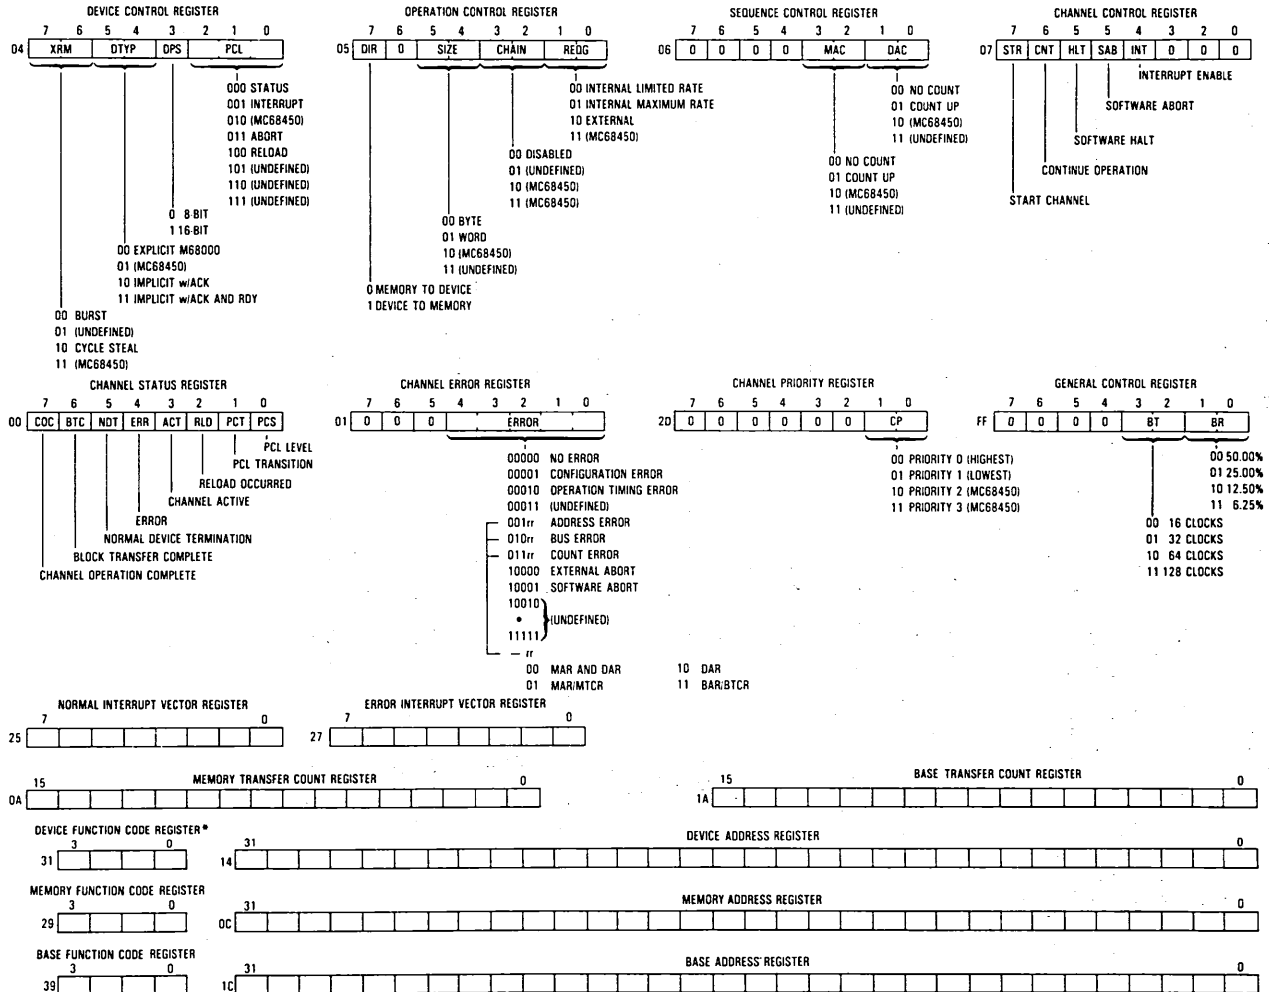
DEVICE CONTROL REGISTER
7 6 5 4 3 2 1 0
04 XRM DTYP DPS PCL

000 STATUS
001 INTERRUPT
010 (MC68450)
011 ABORT
100 RELOAD
101 (UNDEFINED)
110 (UNDEFINED)
111 (UNDEFINED)

0 8-BIT
1 16-BIT

00 EXPLICIT M68000
01 (MC68450)
10 IMPLICIT w/ACK
11 IMPLICIT w/ACK AND RDY

00 BURST
01 (UNDEFINED)
10 CYCLE STEAL
11 (MC68450)

OPERATION CONTROL REGISTER
7 6 5 4 3 2 1 0
05 DIR 0 SIZE CHAIN REQG

00 INTERNAL LIMITED RATE
01 INTERNAL MAXIMUM RATE
10 EXTERNAL
11 (MC68450)

00 DISABLED
01 (UNDEFINED)
10 (MC68450)
11 (MC68450)

00 BYTE
01 WORD
10 (MC68450)
11 (UNDEFINED)

0 MEMORY TO DEVICE
1 DEVICE TO MEMORY

SEQUENCE CONTROL REGISTER
7 6 5 4 3 2 1 0
06 0 0 0 0 MAC DAC

00 NO COUNT
01 COUNT UP
10 (MC68450)
11 (UNDEFINED)

00 NO COUNT
01 COUNT UP
10 (MC68450)
11 (UNDEFINED)

CHANNEL CONTROL REGISTER
7 6 5 5 4 3 2 0
07 STR CNT HLT SAB INT 0 0 0

INTERRUPT ENABLE
SOFTWARE ABORT
SOFTWARE HALT
CONTINUE OPERATION
START CHANNEL

CHANNEL STATUS REGISTER
7 6 5 4 3 2 1 0
00 COC BTC NDT ERR ACT RLD PCT PCS

PCL LEVEL
PCL TRANSITION
RELOAD OCCURRED
CHANNEL ACTIVE
ERROR
NORMAL DEVICE TERMINATION
BLOCK TRANSFER COMPLETE
CHANNEL OPERATION COMPLETE

CHANNEL ERROR REGISTER
7 6 5 4 3 2 1 0
01 0 0 0 ERROR

00000 NO ERROR
00001 CONFIGURATION ERROR
00010 OPERATION TIMING ERROR
00011 (UNDEFINED)
001rr ADDRESS ERROR
010rr BUS ERROR
011rr COUNT ERROR
10000 EXTERNAL ABORT
10001 SOFTWARE ABORT
10010
•
11111 (UNDEFINED)
— rr
00 MAR AND DAR
01 MAR/MTCR
10 DAR
11 BAR/BTCR

CHANNEL PRIORITY REGISTER
7 6 5 4 3 2 1 0
2D 0 0 0 0 0 0 CP

00 PRIORITY 0 (HIGHEST)
01 PRIORITY 1 (LOWEST)
10 PRIORITY 2 (MC68450)
11 PRIORITY 3 (MC68450)

GENERAL CONTROL REGISTER
7 6 5 4 3 2 1 0
FF 0 0 0 0 BT BR

00 50.00%
01 25.00%
10 12.50%
11 6.25%

00 16 CLOCKS
01 32 CLOCKS
10 64 CLOCKS
11 128 CLOCKS

NORMAL INTERRUPT VECTOR REGISTER
7 0
25

ERROR INTERRUPT VECTOR REGISTER
7 0
27

MEMORY TRANSFER COUNT REGISTER
15 0
0A

BASE TRANSFER COUNT REGISTER
15 0
1A

DEVICE FUNCTION CODE REGISTER*
3 0
31

DEVICE ADDRESS REGISTER
31 0
14

MEMORY FUNCTION CODE REGISTER
3 0
29

MEMORY ADDRESS REGISTER
31 0
0C

BASE FUNCTION CODE REGISTER
3 0
39

BASE ADDRESS REGISTER
31 0
1C